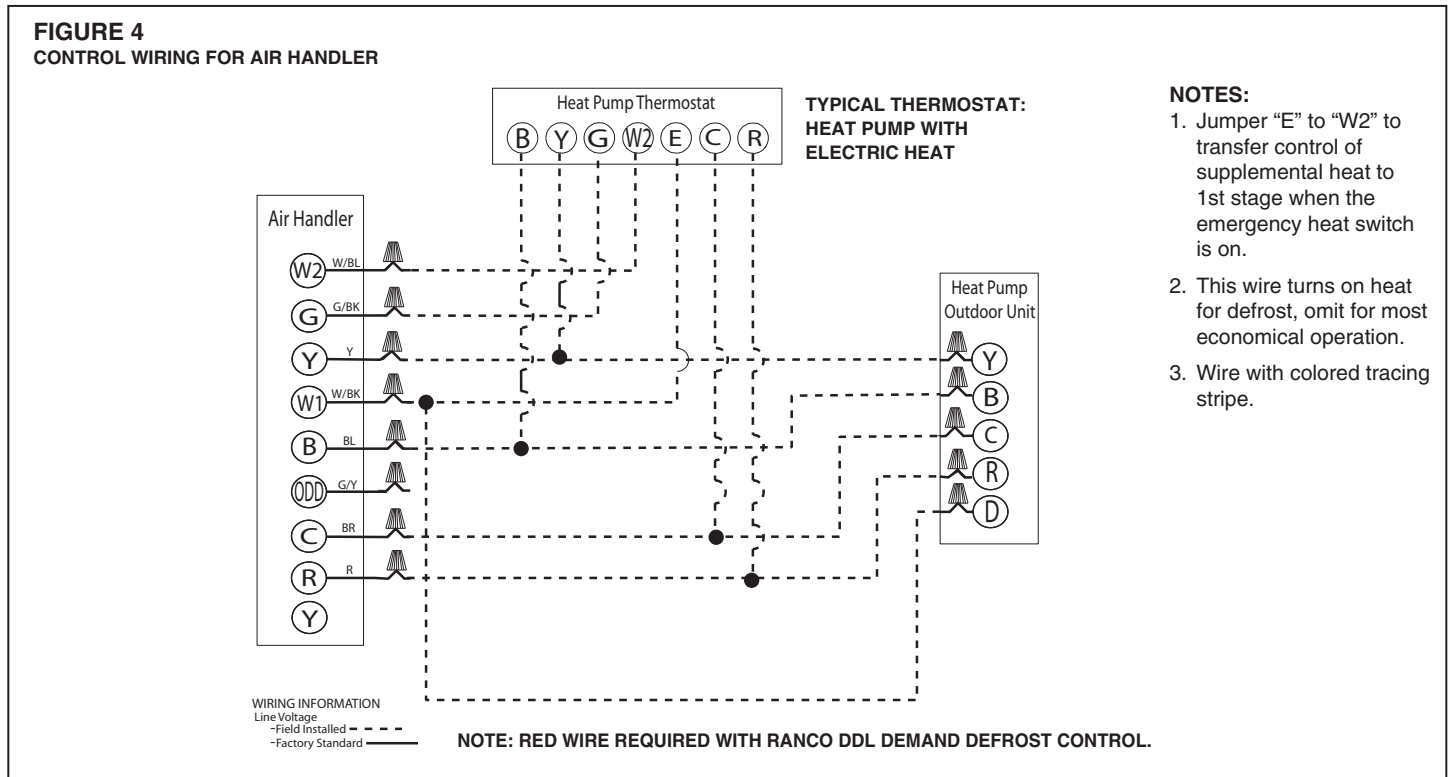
FIGURE 4
CONTROL WIRING FOR AIR HANDLER

Heat Pump Thermostat
B Y G W2 E C R

TYPICAL THERMOSTAT: HEAT PUMP WITH ELECTRIC HEAT

NOTES:
1. Jumper "E" to "W2" to transfer control of supplemental heat to 1st stage when the emergency heat switch is on.
2. This wire turns on heat for defrost, omit for most economical operation.
3. Wire with colored tracing stripe.

Air Handler
W2 W/BL
G G/BK
Y Y
W1 W/BK
B BL
ODD G/Y
C BR
R R
Y

Heat Pump Outdoor Unit
Y
B
C
R
D

WIRING INFORMATION
Line Voltage
-Field Installed
-Factory Standard

NOTE: RED WIRE REQUIRED WITH RANCO DDL DEMAND DEFROST CONTROL.